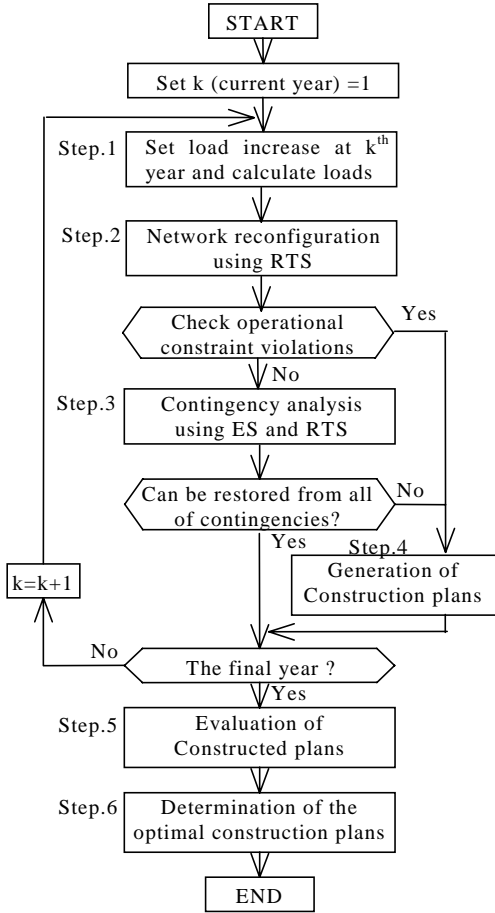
START

Set k (current year) =1

Step.1 Set load increase at k$^{th}$ year and calculate loads

Step.2 Network reconfiguration using RTS

Check operational constraint violations

Yes

No

Step.3 Contingency analysis using ES and RTS

Can be restored from all of contingencies?

No

Yes

Step.4 Generation of Construction plans

k=k+1

No

The final year ?

Yes

Step.5 Evaluation of Constructed plans

Step.6 Determination of the optimal construction plans

END